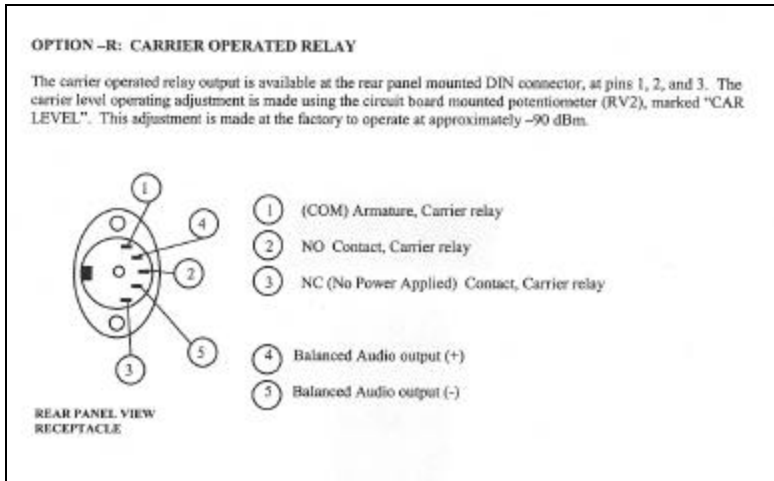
OPTION –R: CARRIER OPERATED RELAY

The carrier operated relay output is available at the rear panel mounted DIN connector, at pins 1, 2, and 3. The carrier level operating adjustment is made using the circuit board mounted potentiometer (RV2), marked "CAR LEVEL". This adjustment is made at the factory to operate at approximately –90 dBm.

1
4
2
5
3

1 (COM) Armature, Carrier relay
2 NO Contact, Carrier relay
3 NC (No Power Applied) Contact, Carrier relay

4 Balanced Audio output (+)
5 Balanced Audio output (-)

REAR PANEL VIEW
RECEPTACLE